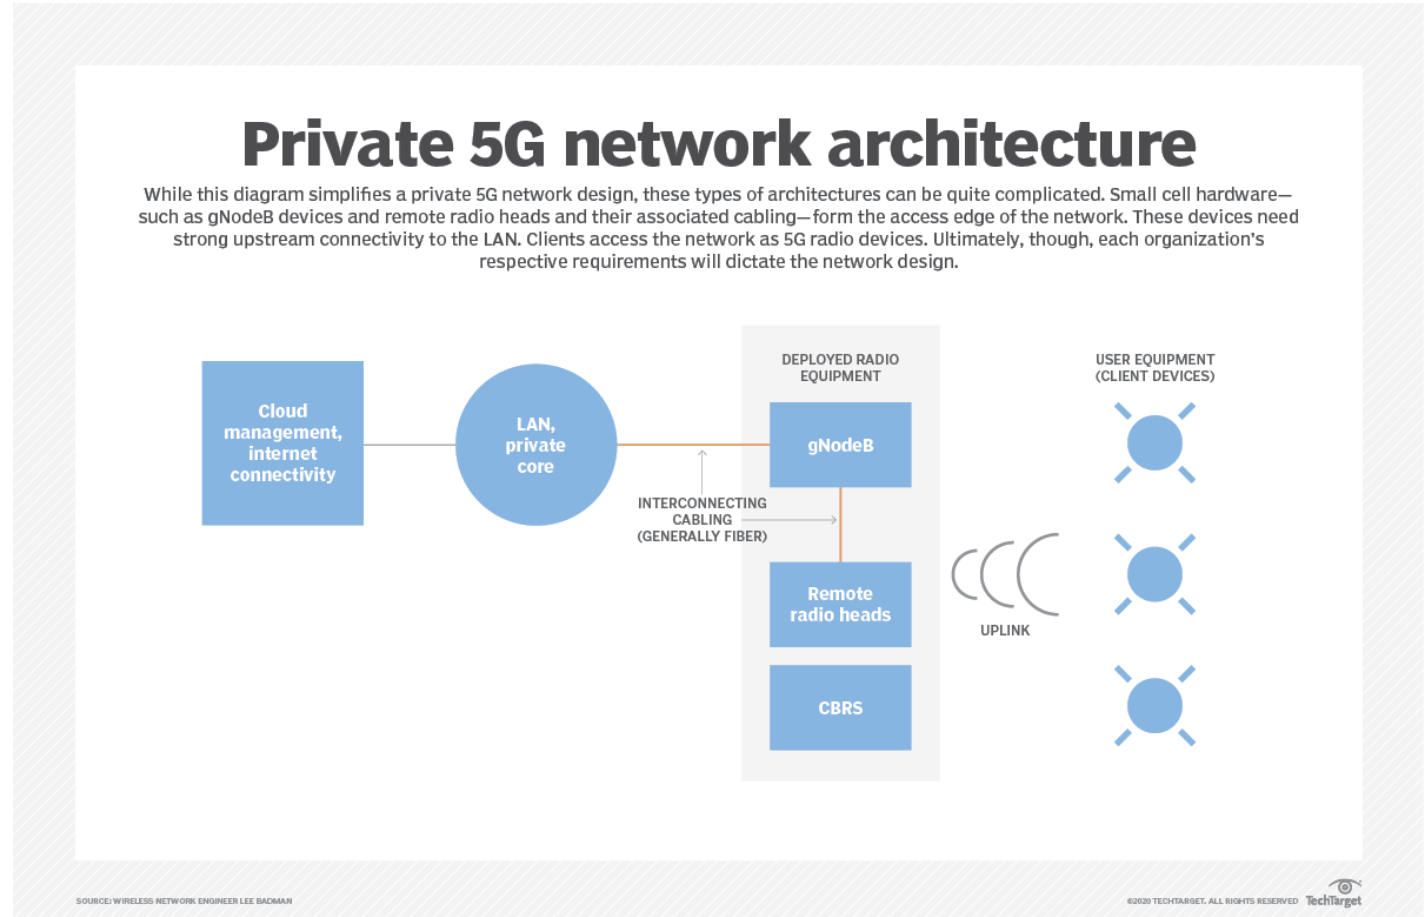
Private 5G network architecture

While this diagram simplifies a private 5G network design, these types of architectures can be quite complicated. Small cell hardware—such as gNodeB devices and remote radio heads and their associated cabling—form the access edge of the network. These devices need strong upstream connectivity to the LAN. Clients access the network as 5G radio devices. Ultimately, though, each organization's respective requirements will dictate the network design.

Cloud management, internet connectivity

LAN, private core

INTERCONNECTING CABLING (GENERALLY FIBER)

DEPLOYED RADIO EQUIPMENT

gNodeB

Remote radio heads

CBRS

UPLINK

USER EQUIPMENT (CLIENT DEVICES)

SOURCE: WIRELESS NETWORK ENGINEER LEE BADMAN

©2020 TECHTARGET. ALL RIGHTS RESERVED TechTarget